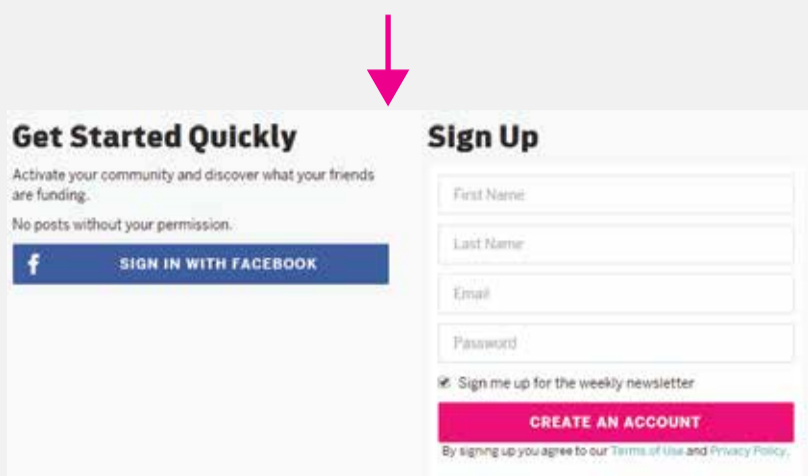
Get Started Quickly

Activate your community and discover what your friends are funding.

No posts without your permission.

f SIGN IN WITH FACEBOOK

Sign Up

First Name

Last Name

Email

Password

Sign me up for the weekly newsletter

CREATE AN ACCOUNT

By signing up you agree to our Terms of Use and Privacy Policy.